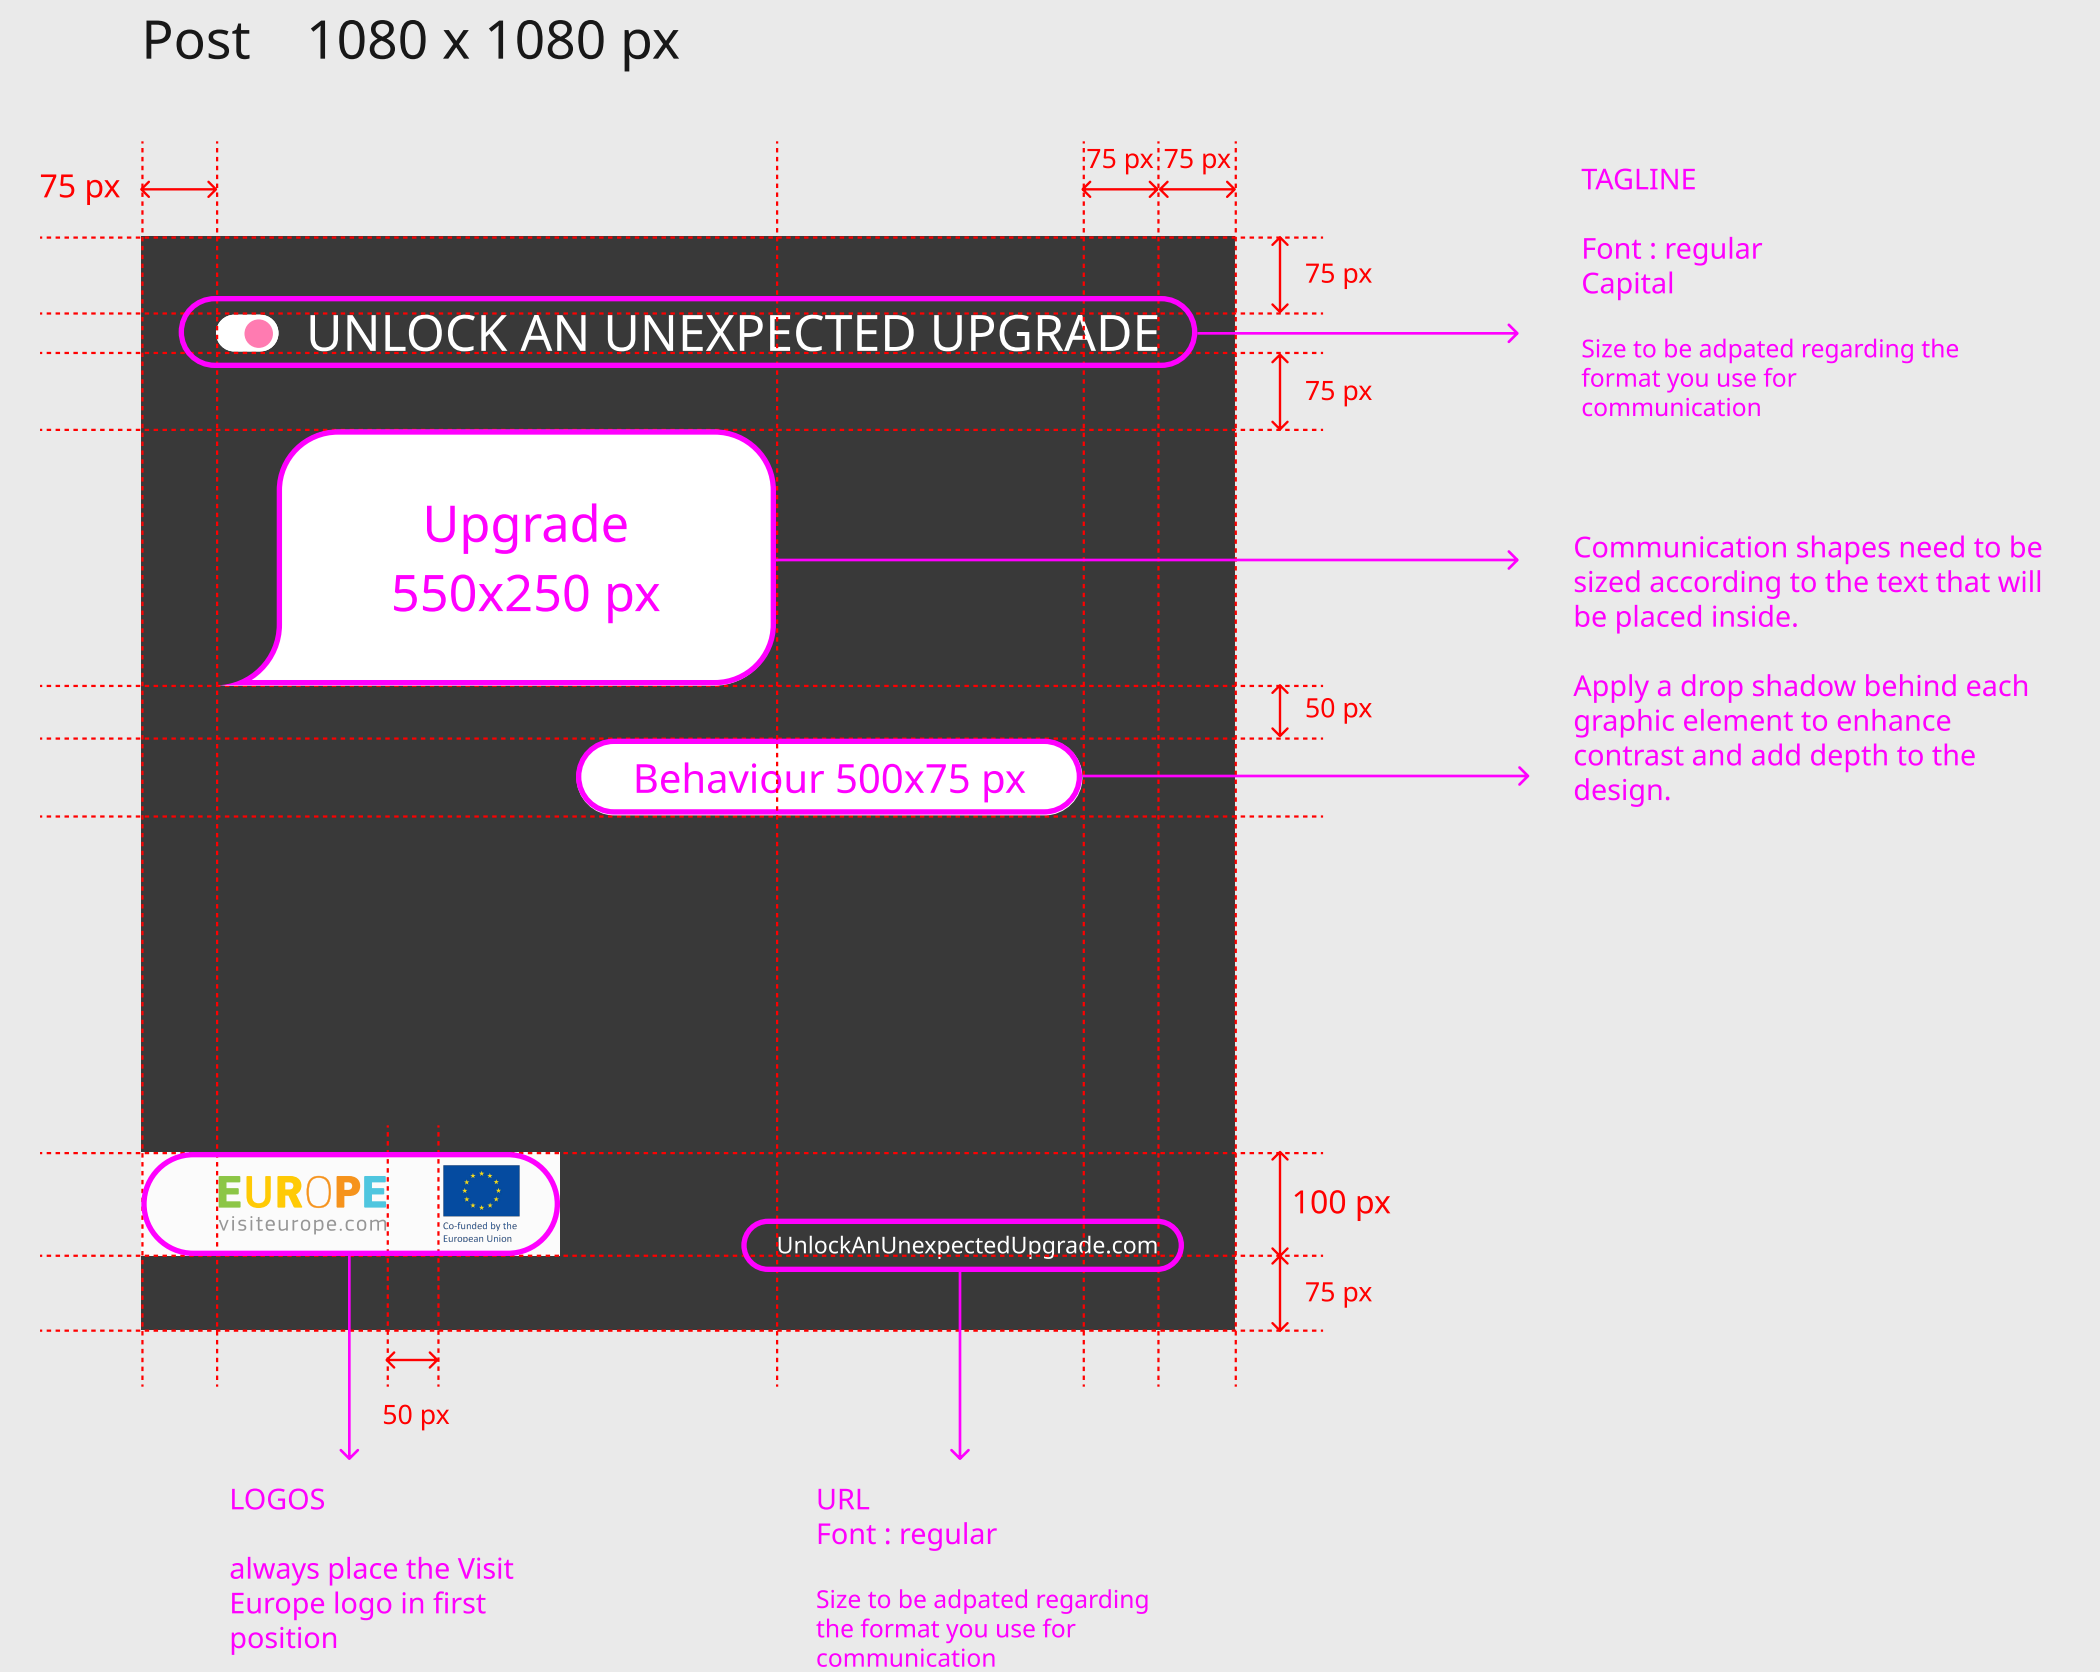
Post 1080 x 1080 px

75 px

75 px 75 px

TAGLINE

Font : regular
Capital

Size to be adpated regarding the format you use for communication

75 px

UNLOCK AN UNEXPECTED UPGRADE

75 px

Upgrade
550x250 px

Communication shapes need to be sized according to the text that will be placed inside.

Apply a drop shadow behind each graphic element to enhance contrast and add depth to the design.

50 px

Behaviour 500x75 px

EUROPE
visiteurope.com

Co-funded by the European Union

UnlockAnUnexpectedUpgrade.com

100 px

75 px

50 px

LOGOS

always place the Visit Europe logo in first position

URL
Font : regular

Size to be adpated regarding the format you use for communication